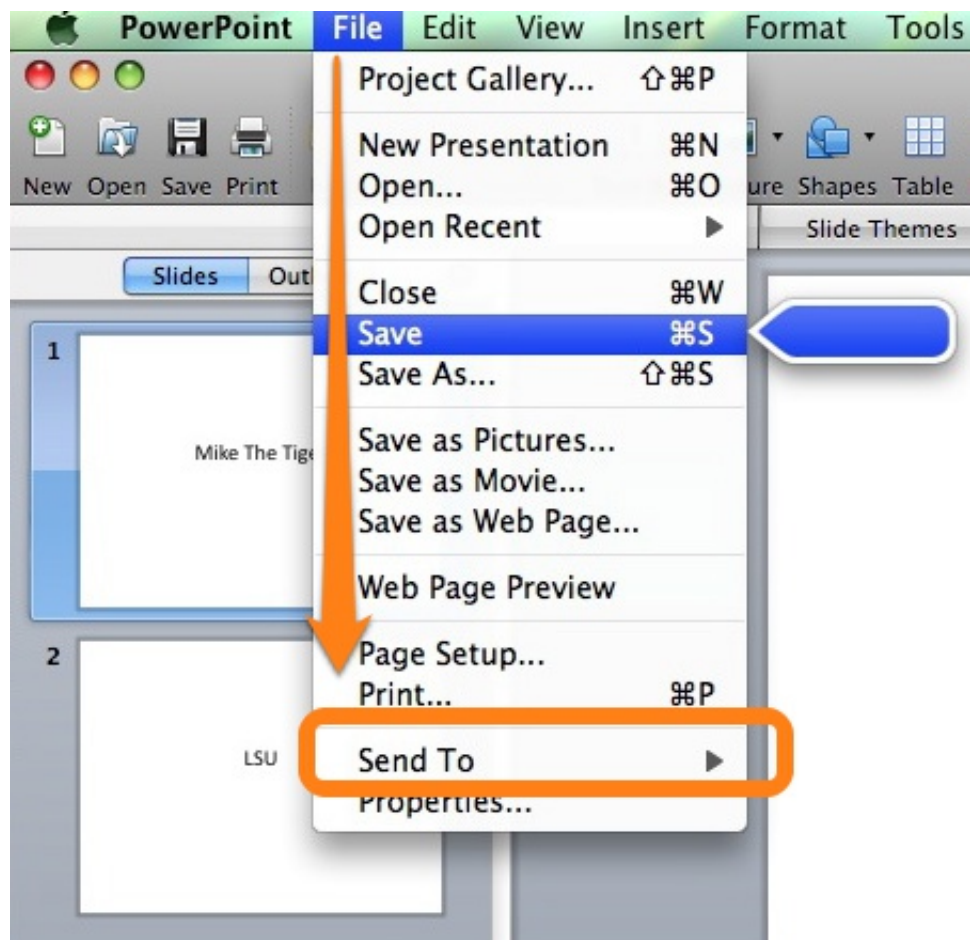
PowerPoint File Edit View Insert Format Tools

New Open Save Print

Slides Outl

1

Mike The Tige

2

LSU

Project Gallery... ⇧⌘P

New Presentation ⌘N
Open... ⌘O
Open Recent ▶

Close ⌘W
Save ⌘S
Save As... ⇧⌘S

Save as Pictures...
Save as Movie...
Save as Web Page...

Web Page Preview

Page Setup...
Print... ⌘P

Send To ▶
Properties...

ure Shapes Table

Slide Themes